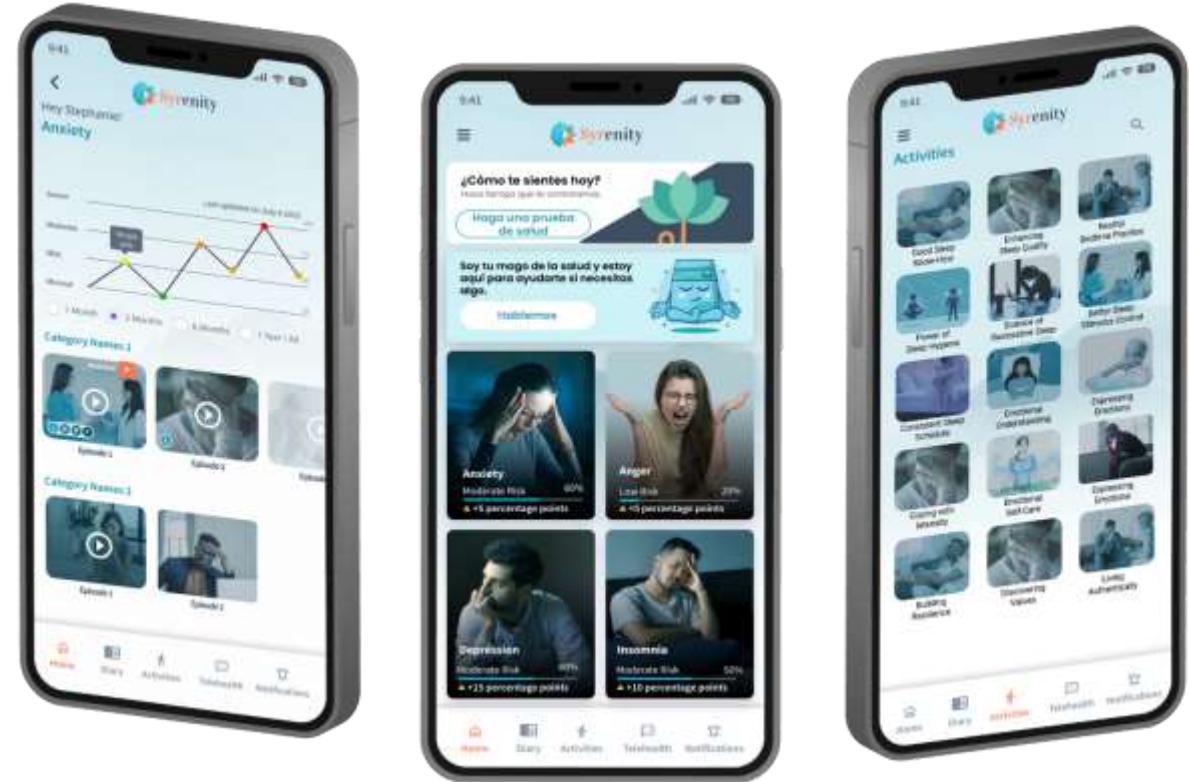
9:41

Syrenity

Hey Stephanie!
Anxiety

Severe
Moderate
Mild
Minimal

Last updated on July 4 2023

1 Month
3 Months
6 Months
1 Year / All

Category Names 1

Episode 1
Episode 2
Episode

Category Names 2

Episode 1
Episode 2

Home
Diary
Activities
Telehealth
Notifications

9:41

Syrenity

¿Cómo te sientes hoy?
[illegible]

Haga una prueba de salud

Soy tu mago de la salud y estoy aquí para ayudarte si necesitas algo.

Hablemos

Anxiety
Moderate Risk 60%
+5 percentage points

Anger
Low Risk 20%
+5 percentage points

Depression
Moderate Risk 40%
+15 percentage points

Insomnia
Moderate Risk 50%
+10 percentage points

Home
Diary
Activities
Telehealth
Notifications

9:41

Syrenity

Activities

Good Sleep Routines
Enhancing Sleep Quality
Restful Bedtime Practice
Power of Sleep Hygiene
Science of Restorative Sleep
Better Sleep Stimulus Control
Consistent Sleep Schedule
Emotional Understanding
Expressing Emotions
Coping with Anxiety
Emotional Self-Care
Expressing Emotions
Building Resilience
Discovering Values
Living Authentically

Home
Diary
Activities
Telehealth
Notifications